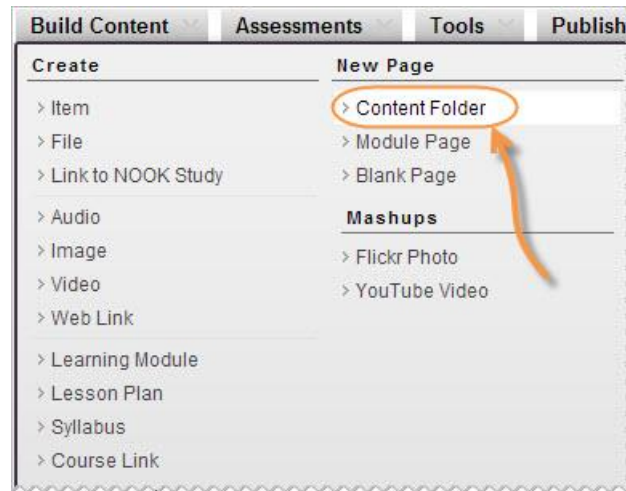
Build Content Assessments Tools Publish

Create

> Item
> File
> Link to NOOK Study

> Audio
> Image
> Video
> Web Link

> Learning Module
> Lesson Plan
> Syllabus
> Course Link

New Page

> Content Folder
> Module Page
> Blank Page

Mashups

> Flickr Photo
> YouTube Video